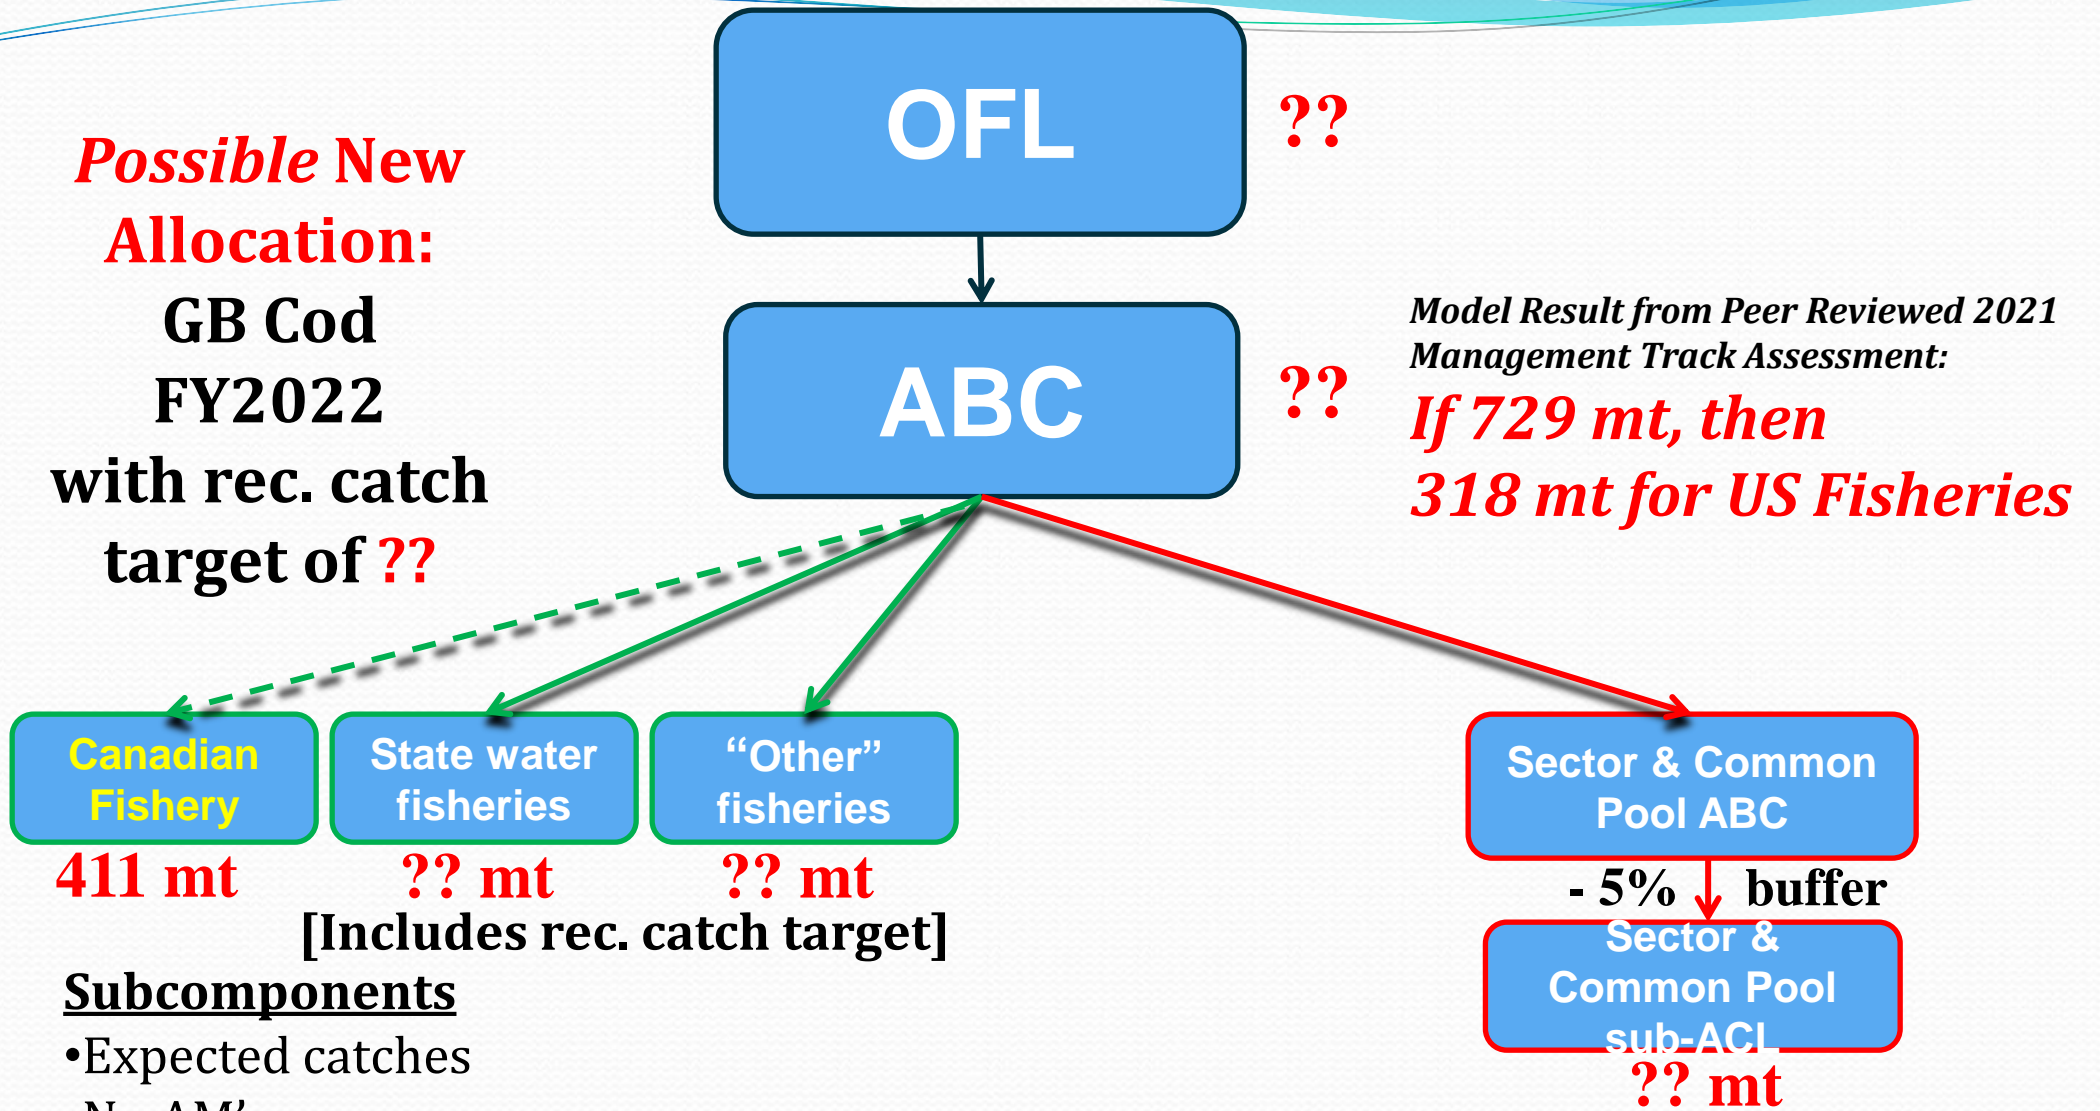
Possible New Allocation:
GB Cod
FY2022
with rec. catch target of ??

OFL

??

ABC

??

Model Result from Peer Reviewed 2021 Management Track Assessment:
If 729 mt, then
318 mt for US Fisheries

Canadian Fishery
411 mt

State water fisheries
?? mt

"Other" fisheries
?? mt

[Includes rec. catch target]

Sector & Common Pool ABC

- 5% buffer

Sector & Common Pool sub-ACL
?? mt

Subcomponents
•Expected catches
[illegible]